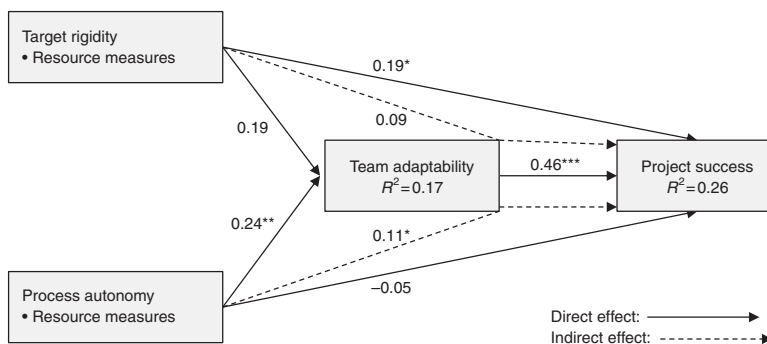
Target rigidity
• Resource measures

0.19*

0.09

0.19

Team adaptability
$R^2 = 0.17$

0.46***

Project success
$R^2 = 0.26$

0.24**

0.11*

Process autonomy
• Resource measures

–0.05

Direct effect:

Indirect effect: